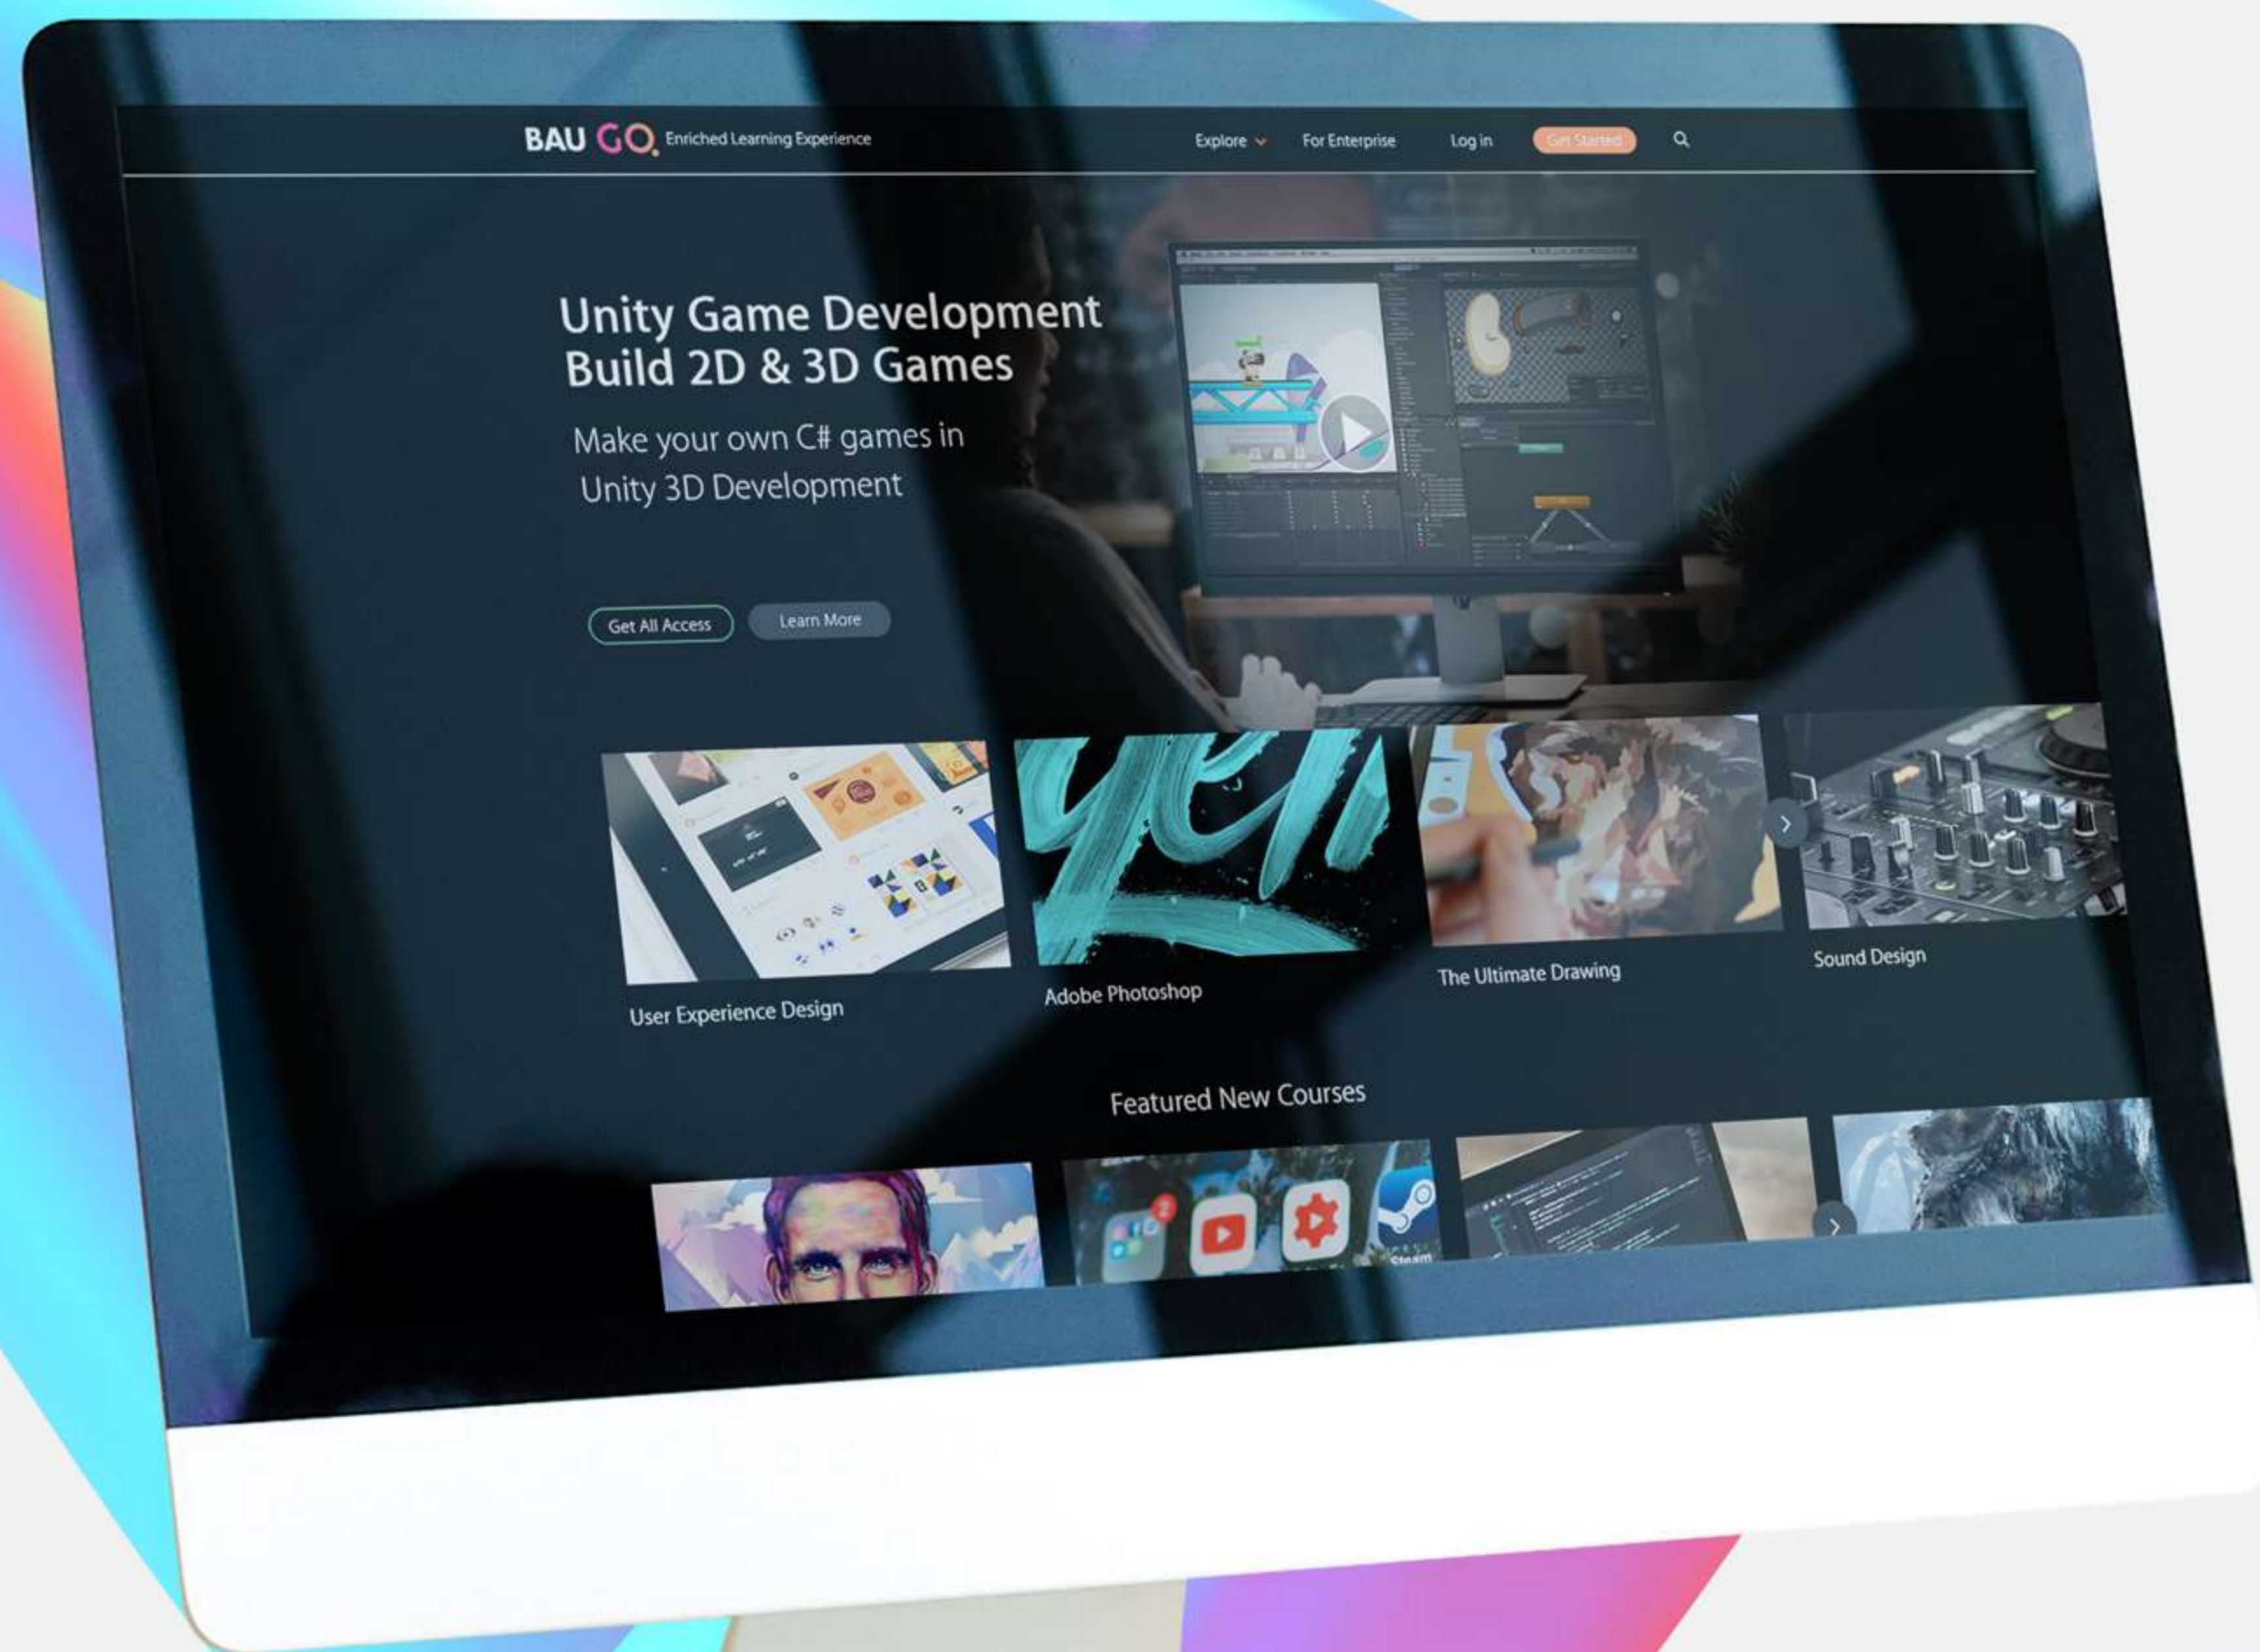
BAU GO. Enriched Learning Experience

Explore For Enterprise Log in Get Started

Unity Game Development
Build 2D & 3D Games

Make your own C# games in Unity 3D Development

Get All Access Learn More

User Experience Design

Adobe Photoshop

The Ultimate Drawing

Sound Design

Featured New Courses